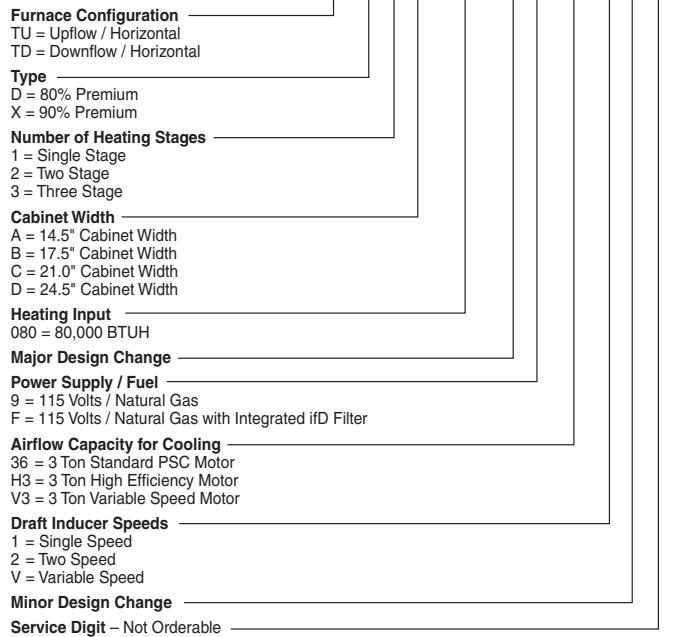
**Furnace Configuration**
TU = Upflow / Horizontal
TD = Downflow / Horizontal

**Type**
D = 80% Premium
X = 90% Premium

**Number of Heating Stages**
1 = Single Stage
2 = Two Stage
3 = Three Stage

**Cabinet Width**
A = 14.5" Cabinet Width
B = 17.5" Cabinet Width
C = 21.0" Cabinet Width
D = 24.5" Cabinet Width

**Heating Input**
080 = 80,000 BTUH

**Major Design Change**

**Power Supply / Fuel**
9 = 115 Volts / Natural Gas
F = 115 Volts / Natural Gas with Integrated ifD Filter

**Airflow Capacity for Cooling**
36 = 3 Ton Standard PSC Motor
H3 = 3 Ton High Efficiency Motor
V3 = 3 Ton Variable Speed Motor

**Draft Inducer Speeds**
1 = Single Speed
2 = Two Speed
V = Variable Speed

**Minor Design Change**

**Service Digit** – Not Orderable